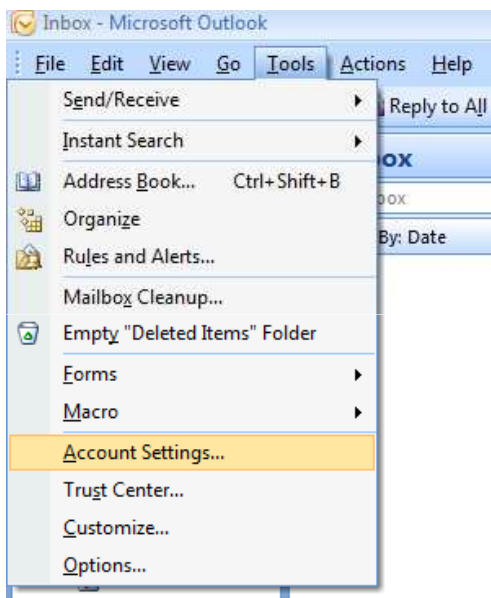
Inbox - Microsoft Outlook

File Edit View Go Tools Actions Help

Send/Receive
Instant Search
Address Book... Ctrl+Shift+B
Organize
Rules and Alerts...
Mailbox Cleanup...
Empty "Deleted Items" Folder
Forms
Macro
Account Settings...
Trust Center...
Customize...
Options...

Reply to All
ox
box
By: Date